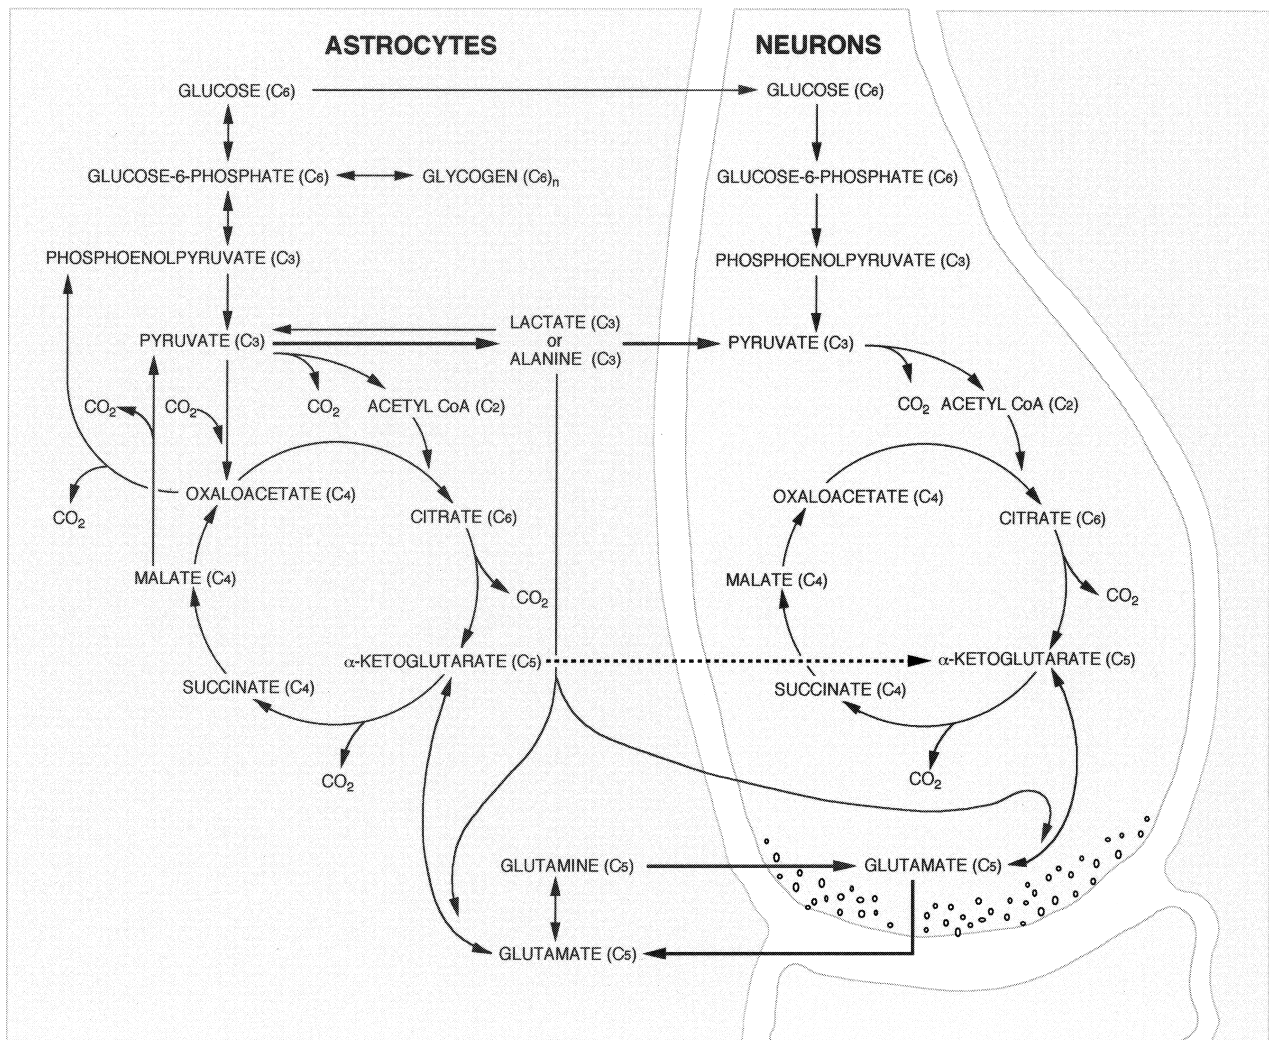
ASTROCYTES

NEURONS

GLUCOSE ($C_6$)

GLUCOSE ($C_6$)

GLUCOSE-6-PHOSPHATE ($C_6$)

GLYCOGEN $(C_6)_n$

GLUCOSE-6-PHOSPHATE ($C_6$)

PHOSPHOENOLPYRUVATE ($C_3$)

PHOSPHOENOLPYRUVATE ($C_3$)

PYRUVATE ($C_3$)

LACTATE ($C_3$)
or
ALANINE ($C_3$)

PYRUVATE ($C_3$)

$CO_2$

$CO_2$

$CO_2$

ACETYL CoA ($C_2$)

$CO_2$

ACETYL CoA ($C_2$)

$CO_2$

OXALOACETATE ($C_4$)

CITRATE ($C_6$)

OXALOACETATE ($C_4$)

CITRATE ($C_6$)

MALATE ($C_4$)

$CO_2$

MALATE ($C_4$)

$CO_2$

α-KETOGLUTARATE ($C_5$)

α-KETOGLUTARATE ($C_5$)

SUCCINATE ($C_4$)

SUCCINATE ($C_4$)

$CO_2$

$CO_2$

GLUTAMINE ($C_5$)

GLUTAMATE ($C_5$)

GLUTAMATE ($C_5$)